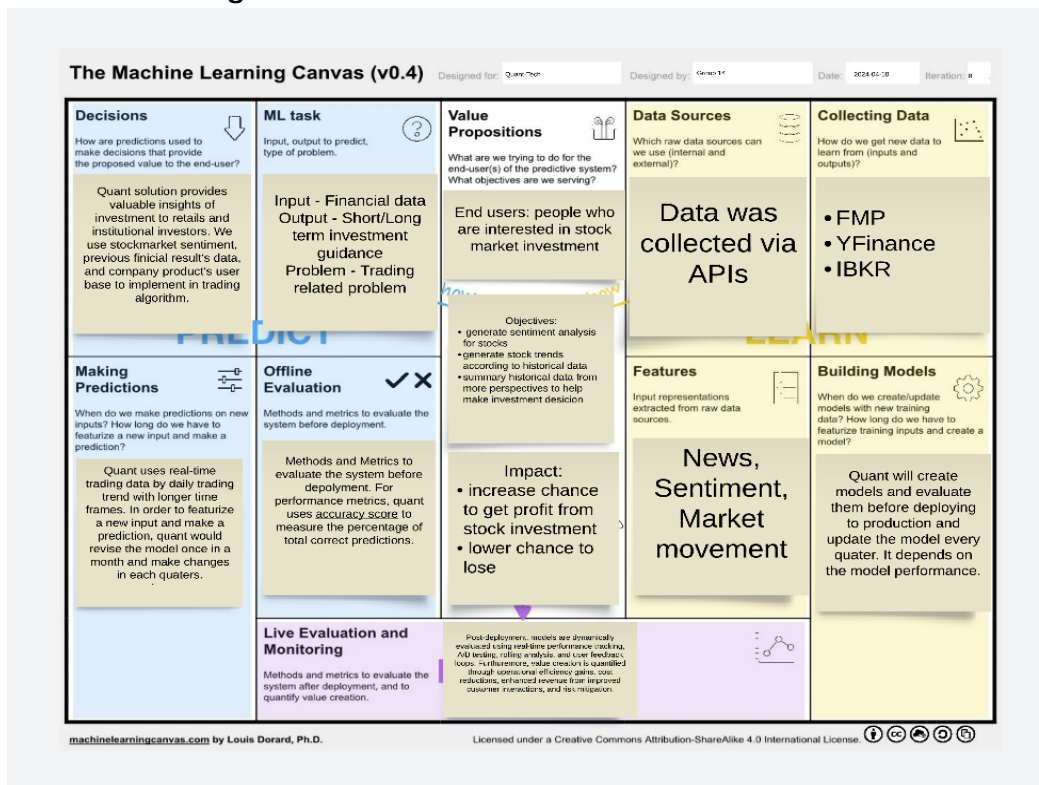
The Machine Learning Canvas (v0.4)

Designed for: Quant Tech

Designed by: Group 14

Date: 2024-04-18

Iteration: 8

Decisions

How are predictions used to make decisions that provide the proposed value to the end-user?

Quant solution provides valuable insights of investment to retails and institutional investors. We use stockmarket sentiment, previous finicial result's data, and company product's user base to implement in trading algorithm.

ML task

Input, output to predict, type of problem.

Input - Financial data
Output - Short/Long term investment guidance
Problem - Trading related problem

Value Propositions

What are we trying to do for the end-user(s) of the predictive system? What objectives are we serving?

End users: people who are interested in stock market investment

Objectives:
• generate sentiment analysis for stocks
• generate stock trends according to historical data
• summary historical data from more perspectives to help make investment desicion

Impact:
• increase chance to get profit from stock investment
• lower chance to lose

Data Sources

Which raw data sources can we use (internal and external)?

Data was collected via APIs

Collecting Data

How do we get new data to learn from (inputs and outputs)?

• FMP
• YFinance
• IBKR

PREDICT

LEARN

Making Predictions

When do we make predictions on new inputs? How long do we have to featurize a new input and make a prediction?

Quant uses real-time trading data by daily trading trend with longer time frames. In order to featurize a new input and make a prediction, quant would revise the model once in a month and make changes in each quaters.

Offline Evaluation

Methods and metrics to evaluate the system before deployment.

Methods and metrics to evaluate the system before depolyment. For performance metrics, quant uses accuracy score to measure the percentage of total correct predictions.

Features

Input representations extracted from raw data sources.

News, Sentiment, Market movement

Building Models

When do we create/update models with new training data? How long do we have to featurize training inputs and create a model?

Quant will create models and evaluate them before deploying to production and update the model every quater. It depends on the model performance.

Live Evaluation and Monitoring

Methods and metrics to evaluate the system after deployment, and to quantify value creation.

Post-deployment, models are dynamically evaluated using real-time performance tracking, A/B testing, rolling analysis, and user feedback loops. Furthermore, value creation is quantified through operational efficiency gains, cost reductions, enhanced revenue from improved customer interactions, and risk mitigation.

machinelearningcanvas.com by Louis Dorard, Ph.D.

Licensed under a Creative Commons Attribution-ShareAlike 4.0 International License.